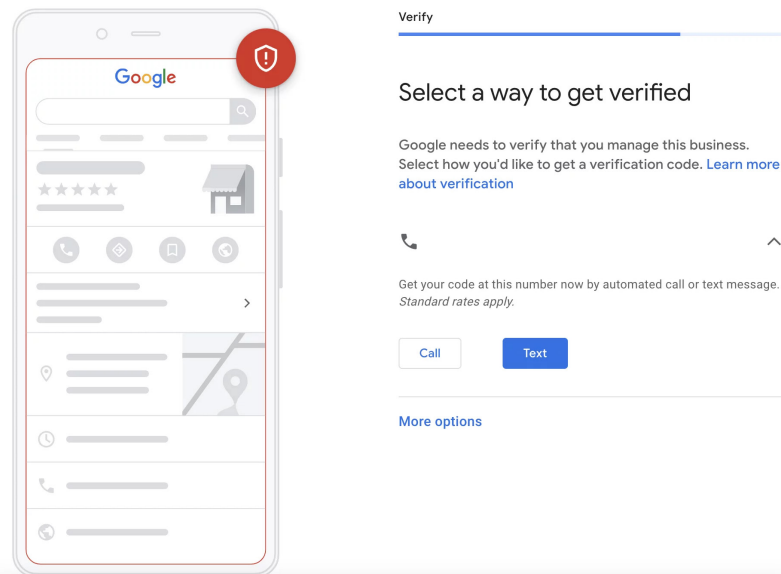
Google

Verify

Select a way to get verified

Google needs to verify that you manage this business. Select how you'd like to get a verification code. Learn more about verification

Get your code at this number now by automated call or text message. Standard rates apply.

Call

Text

More options